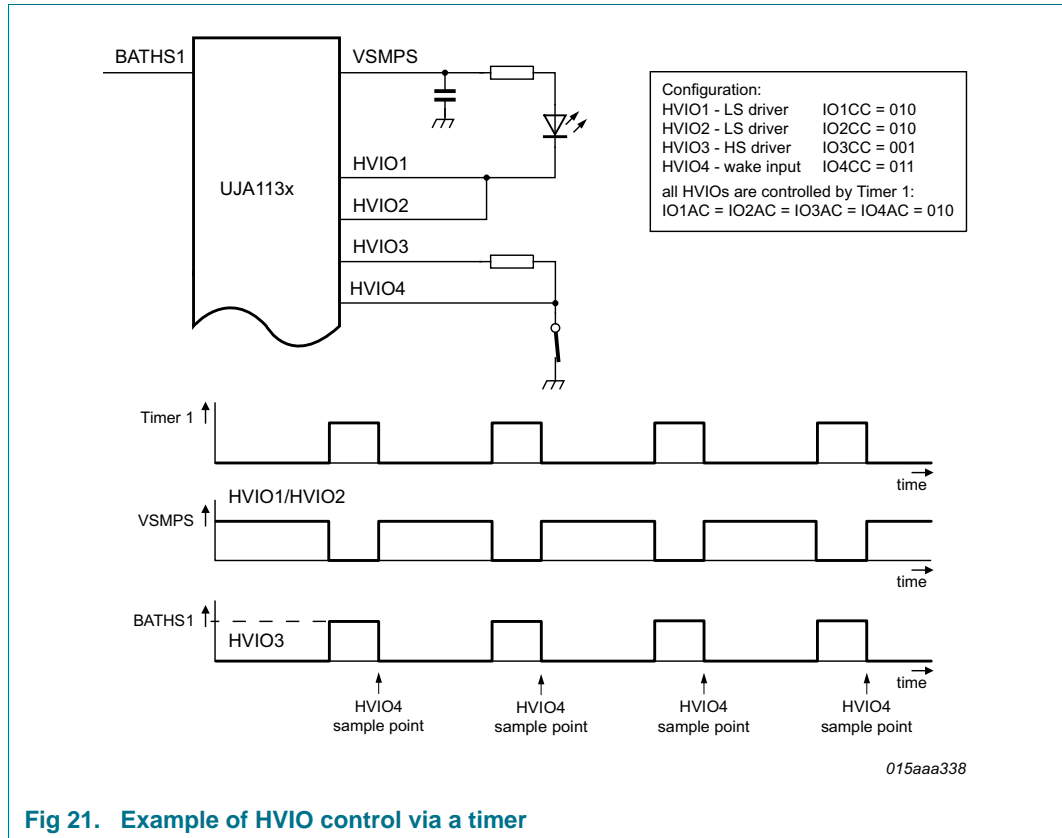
BATHS1

VSMPS

UJA113x

HVIO1

HVIO2

HVIO3

HVIO4

Configuration:
HVIO1 - LS driver IO1CC = 010
HVIO2 - LS driver IO2CC = 010
HVIO3 - HS driver IO3CC = 001
HVIO4 - wake input IO4CC = 011
all HVIOs are controlled by Timer 1:
IO1AC = IO2AC = IO3AC = IO4AC = 010

Timer 1

time

HVIO1/HVIO2

VSMPS

time

BATHS1

HVIO3

time

HVIO4 sample point

HVIO4 sample point

HVIO4 sample point

HVIO4 sample point

015aaa338

Fig 21. Example of HVIO control via a timer